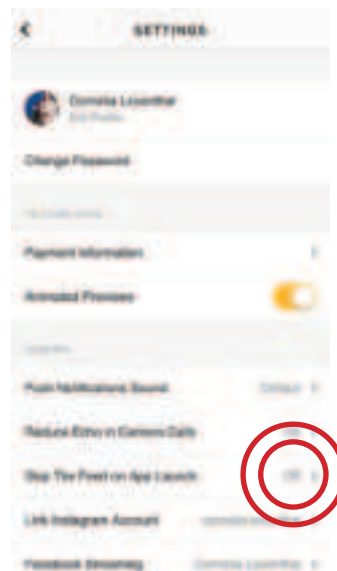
<

SETTINGS

Cornelia Lowenthar
Edit Profile

Change Password

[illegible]

Payment Information

Animated Previews

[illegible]

Push Notifications Sound
Default

Reduce Echo in Camera Calls

Skip The Feed on App Launch
Off

Link Instagram Account
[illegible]

Facebook Streaming
Cornelia Lowenthar